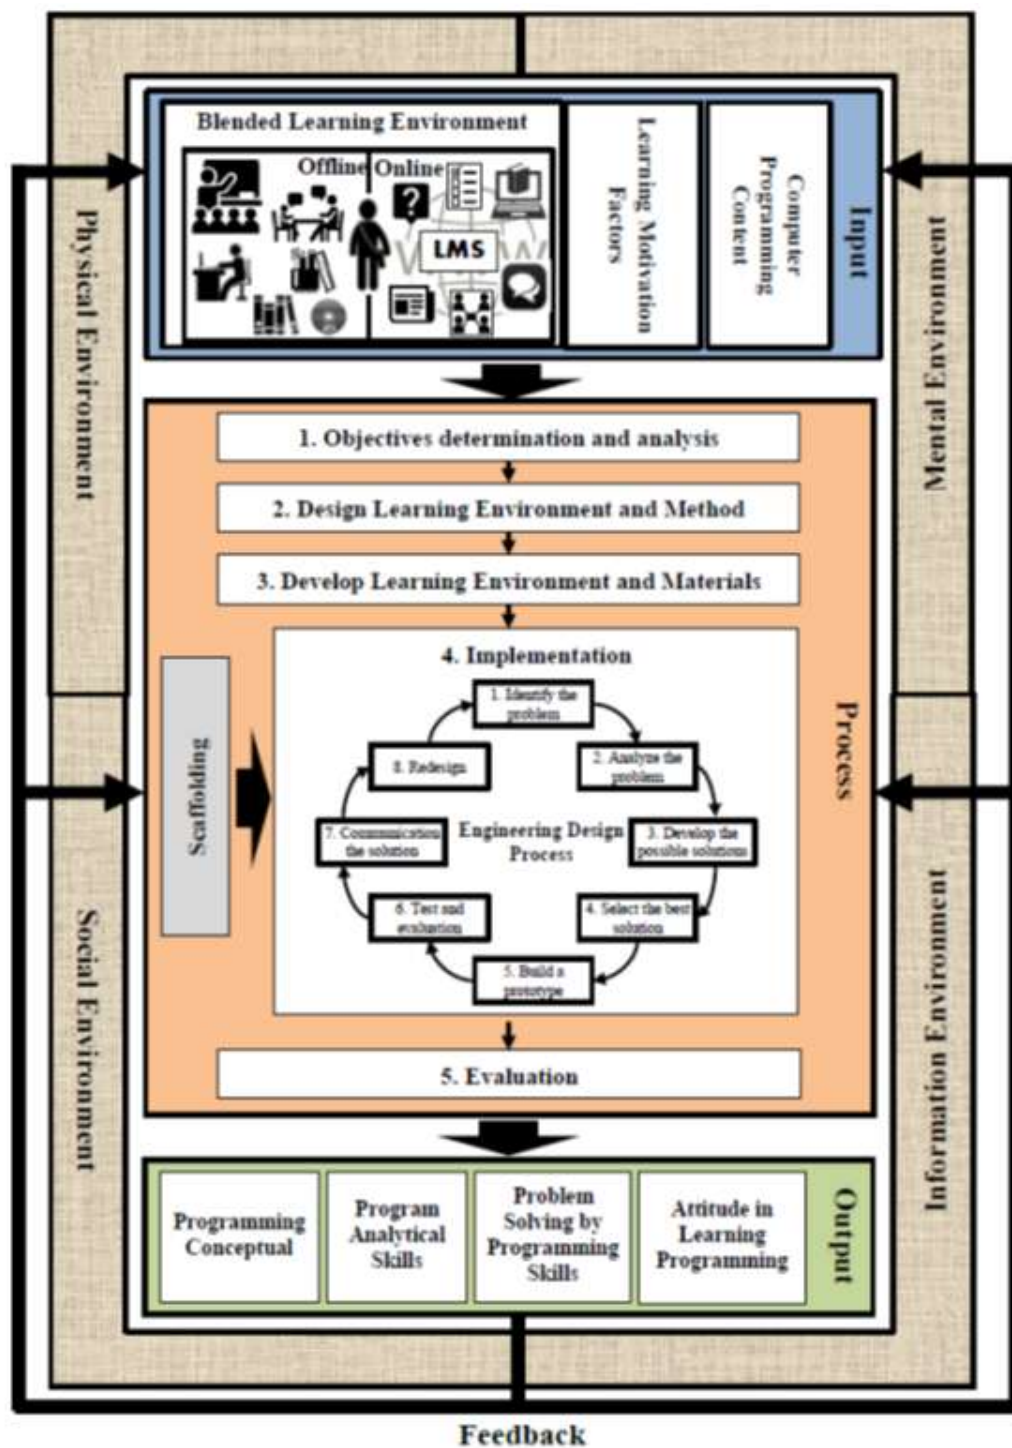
Physical Environment

Social Environment

Blended Learning Environment

Offline Online

LMS

Learning Motivation Factors

Computer Programming Content

Input

Mental Environment

Information Environment

1. Objectives determination and analysis

2. Design Learning Environment and Method

3. Develop Learning Environment and Materials

4. Implementation

Scaffolding

1. Identify the problem

2. Analyze the problem

3. Develop the possible solutions

4. Select the best solution

5. Build a prototype

6. Test and evaluation

7. Communication the solution

8. Redesign

Engineering Design Process

Process

5. Evaluation

Programming Conceptual

Program Analytical Skills

Problem Solving by Programming Skills

Attitude in Learning Programming

Output

Feedback